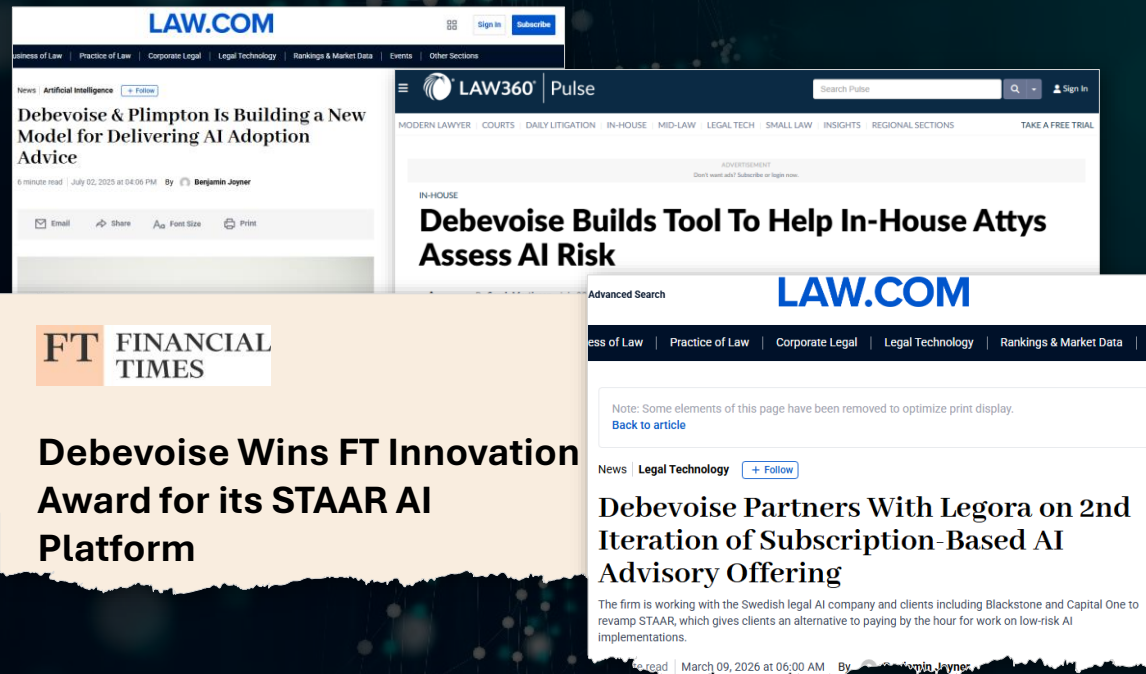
LAW.COM

Sign In Subscribe

usiness of Law | Practice of Law | Corporate Legal | Legal Technology | Rankings & Market Data | Events | Other Sections

News | Artificial Intelligence + Follow

Debevoise & Plimpton Is Building a New Model for Delivering AI Adoption Advice

6 minute read | July 02, 2025 at 04:06 PM By Benjamin Joyner

Email Share Font Size Print

LAW360 | Pulse

Search Pulse

Sign In

MODERN LAWYER | COURTS | DAILY LITIGATION | IN-HOUSE | MID-LAW | LEGAL TECH | SMALL LAW | INSIGHTS | REGIONAL SECTIONS TAKE A FREE TRIAL

ADVERTISEMENT
Don't want ads? Subscribe or login now.

IN-HOUSE

Debevoise Builds Tool To Help In-House Attys Assess AI Risk

FT FINANCIAL TIMES

Debevoise Wins FT Innovation Award for its STAAR AI Platform

Advanced Search

LAW.COM

ess of Law | Practice of Law | Corporate Legal | Legal Technology | Rankings & Market Data |

Note: Some elements of this page have been removed to optimize print display.
Back to article

News | Legal Technology + Follow

Debevoise Partners With Legora on 2nd Iteration of Subscription-Based AI Advisory Offering

The firm is working with the Swedish legal AI company and clients including Blackstone and Capital One to revamp STAAR, which gives clients an alternative to paying by the hour for work on low-risk AI implementations.

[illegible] read | March 09, 2026 at 06:00 AM By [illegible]jamin Joyner